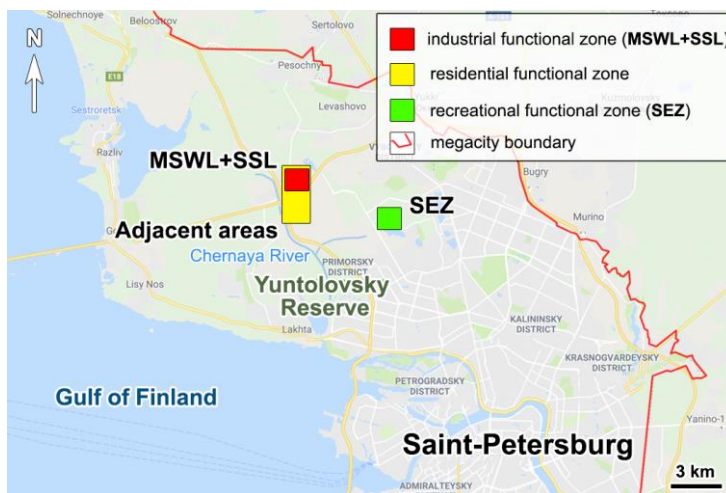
Solnechnoye
Beloostrov
Sertolovo
Toksovo
N
industrial functional zone (MSWL+SSL)
residential functional zone
recreational functional zone (SEZ)
megacity boundary
Pesochny
E18
Sestroretsk
Levashovo
Kuzmolovsky
Bugry
MSWL+SSL
SEZ
Murino
Adjacent areas
Chernaya River
PRIMORSKY DISTRICT
Lisy Nos
Yuntolovsky Reserve
KALININSKY DISTRICT
Lakhta
KRASNOGVARDEYSKY DISTRICT
Gulf of Finland
PETROGRADSKY DISTRICT
Yanino-1
Saint-Petersburg
3 km
ADMIRALTEYSKY